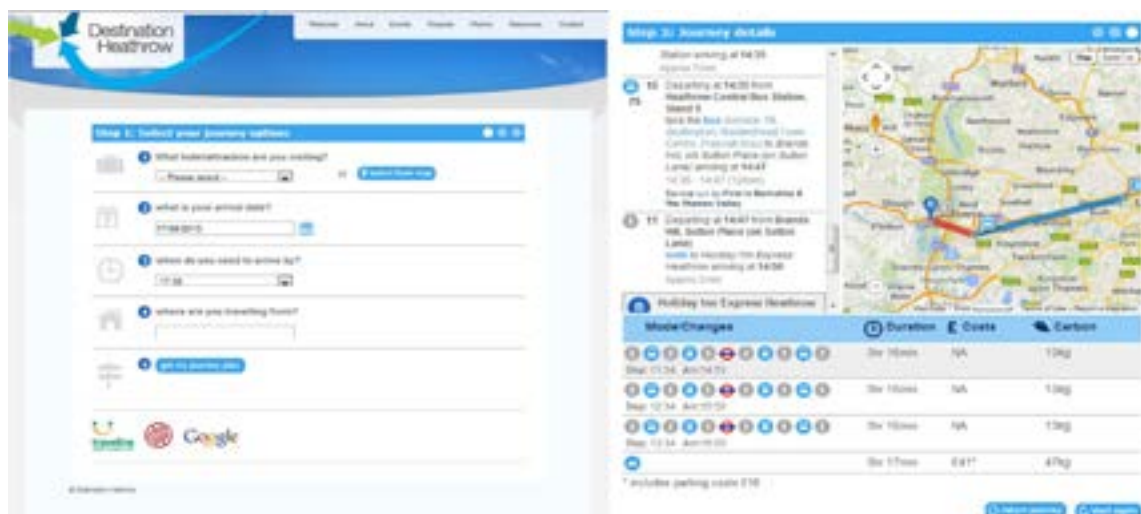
Destination Heathrow

Step 1: Select your journey options

What hotel/terminal are you visiting?

-- Please select --

or

what is your arrival date?

17/08/2013

when do you need to arrive by?

17:00

where are you travelling from?

get my journey plan

traveline

Google

Step 3: Journey details

Station arriving at 14:35

10 Departing at 14:35 from Heathrow Central Bus Station, Stand 9

11 Departing at 14:47 from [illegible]

Holiday Inn Express Heathrow

| Mode/Changes | Duration | Costs | Carbon |
|---|---|---|---|
| Dep: 11:34 Arr:14:51 | 3hr 16min | NA | 13kg |
| Dep: 12:34 Arr:15:51 | 3hr 16min | NA | 13kg |
| Dep: 13:34 Arr:16:51 | 3hr 16min | NA | 13kg |
| | 3hr 17min | £41* | 47kg |

* includes parking costs £18